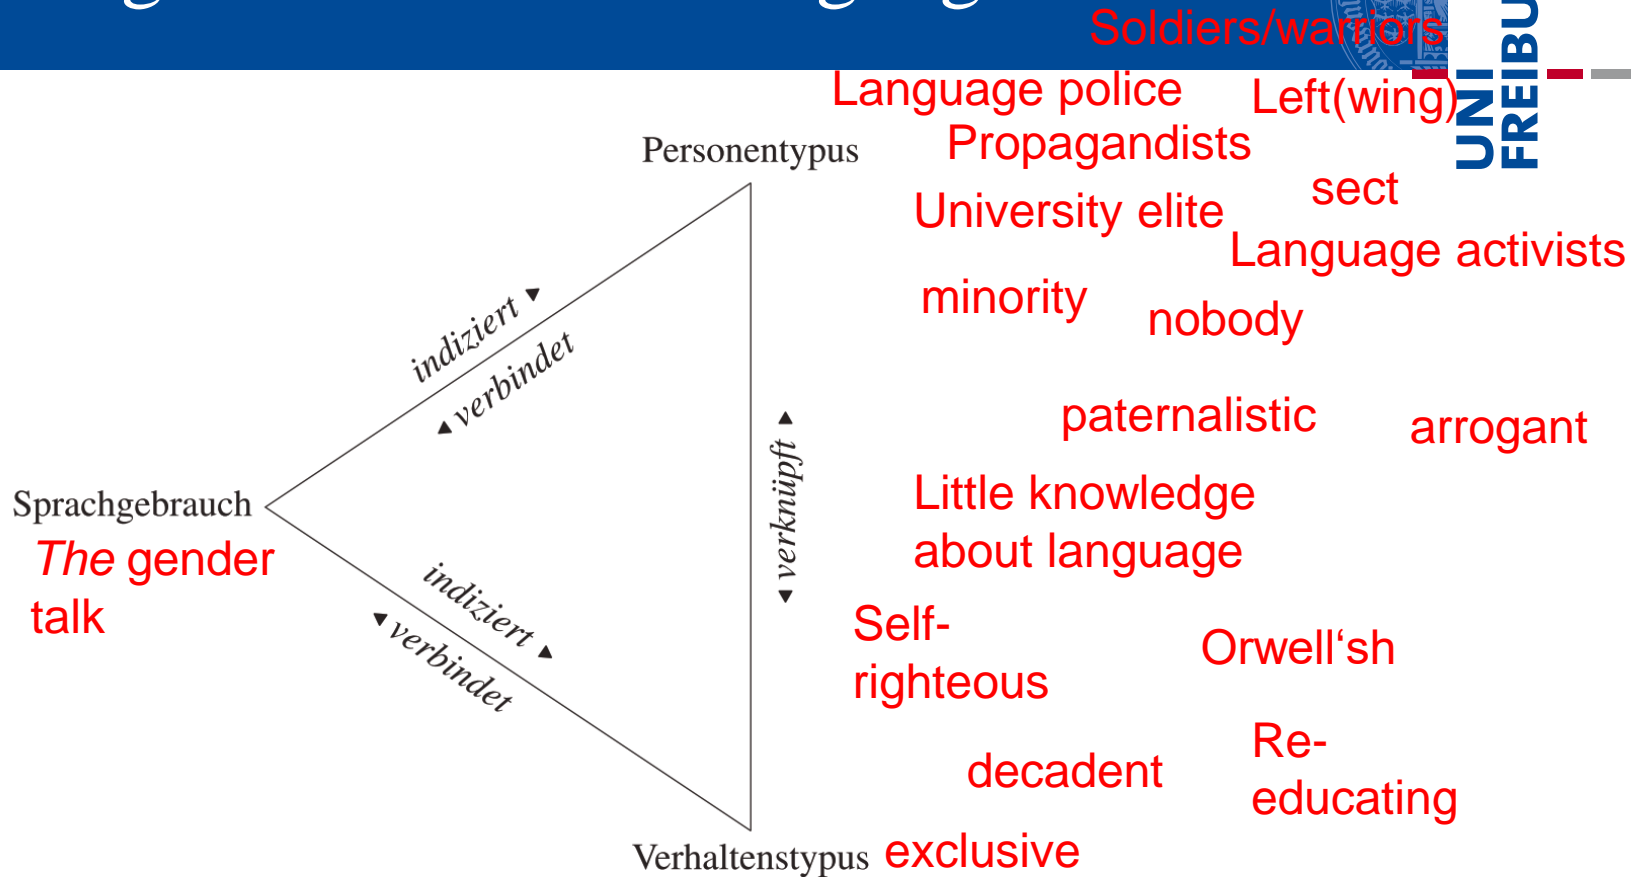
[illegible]

Soldiers/warriors

UNI FREIBURG

Language police

Left(wing)

Propagandists

Personentypus

sect

University elite

Language activists

minority

nobody

indiziert

verbindet

paternalistic

arrogant

verknüpft

Sprachgebrauch

Little knowledge about language

*The* gender talk

indiziert

verbindet

Self-righteous

Orwell‘sh

Re-educating

decadent

Verhaltenstypus

exclusive